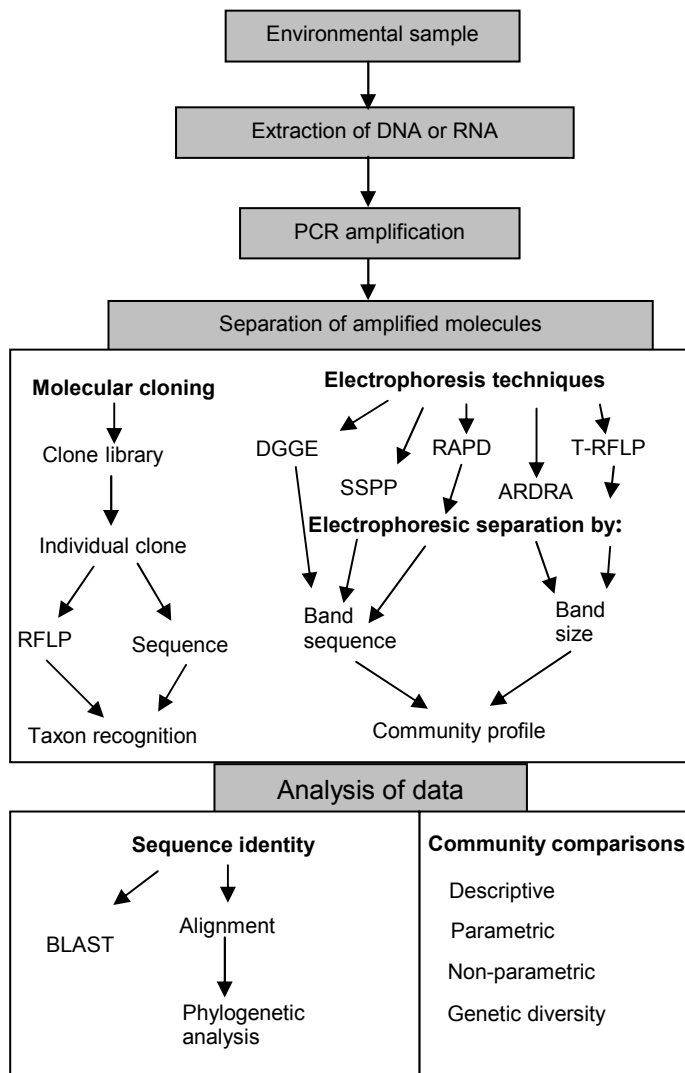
Environmental sample

Extraction of DNA or RNA

PCR amplification

Separation of amplified molecules

**Molecular cloning**

Clone library

Individual clone

RFLP

Sequence

Taxon recognition

**Electrophoresis techniques**

DGGE

SSPP

RAPD

ARDRA

T-RFLP

**Electrophoresic separation by:**

Band sequence

Band size

Community profile

Analysis of data

**Sequence identity**

BLAST

Alignment

Phylogenetic analysis

**Community comparisons**

Descriptive

Parametric

Non-parametric

Genetic diversity